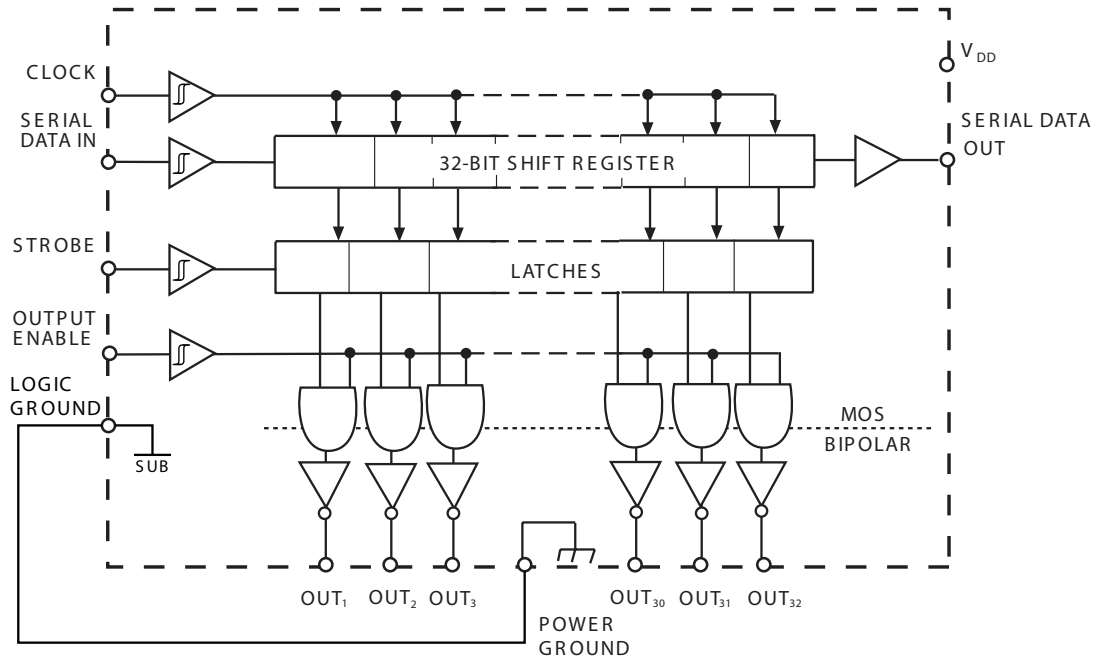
CLOCK

SERIAL DATA IN

STROBE

OUTPUT ENABLE

LOGIC GROUND

SUB

$V_{DD}$

SERIAL DATA OUT

32-BIT SHIFT REGISTER

LATCHES

MOS

BIPOLAR

$OUT_1$ $OUT_2$ $OUT_3$

$OUT_{30}$ $OUT_{31}$ $OUT_{32}$

POWER GROUND